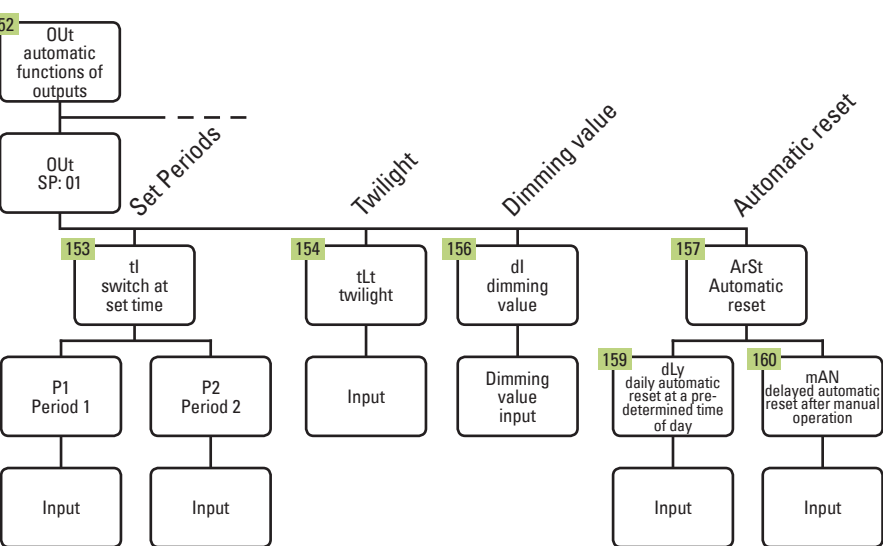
52
OUt
automatic
functions of
outputs

OUt
SP: 01

Set Periods

Twilight

Dimming value

Automatic reset

153
tI
switch at
set time

154
tLt
twilight

156
dI
dimming
value

157
ArSt
Automatic
reset

P1
Period 1

P2
Period 2

Input

Dimming
value
input

159
dLy
daily automatic reset at a predetermined time of day

160
mAN
delayed automatic reset after manual operation

Input

Input

Input

Input